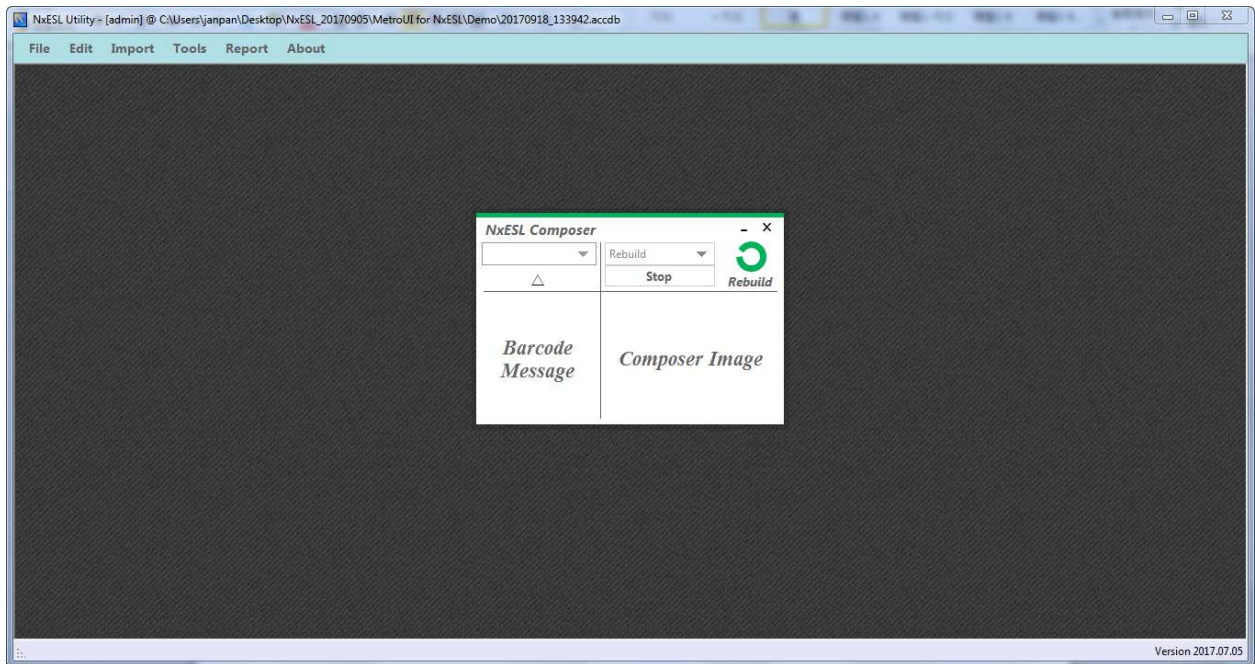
NxESL Utility - [admin] @ C:\Users\janpan\Desktop\NxESL_20170905\MetroUI for NxESL\Demo\20170918_133942.accdb

File Edit Import Tools Report About

NxESL Composer

Rebuild

Stop

Rebuild

△

Barcode Message

Composer Image

Version 2017.07.05